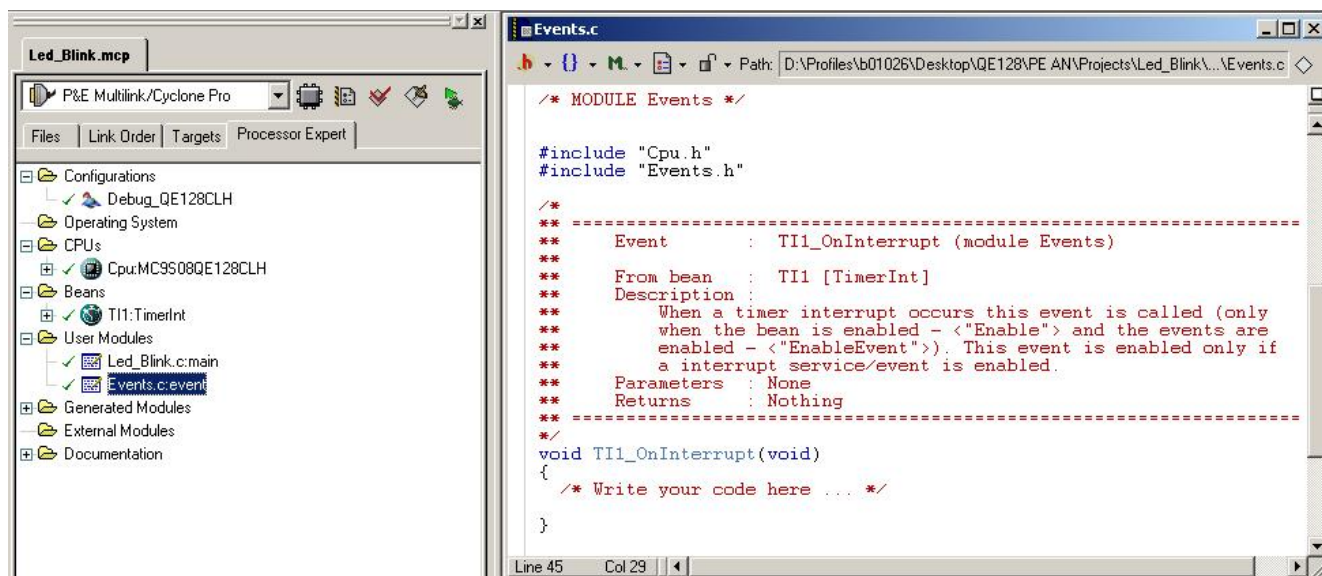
Led_Blink.mcp

P&E Multilink/Cyclone Pro

Files | Link Order | Targets | Processor Expert

Configurations
✓ Debug_QE128CLH
Operating System
CPUs
✓ Cpu:MC9S08QE128CLH
Beans
✓ TI1:TimerInt
User Modules
✓ Led_Blink.c:main
✓ Events.c:event
Generated Modules
External Modules
Documentation

Events.c

Path: D:\Profiles\b01026\Desktop\QE128\PE AN\Projects\Led_Blink\...\Events.c

/* MODULE Events */

#include "Cpu.h"
#include "Events.h"

/*
** ===================================================================
**     Event       :  TI1_OnInterrupt (module Events)
**
**     From bean   :  TI1 [TimerInt]
**     Description :
**         When a timer interrupt occurs this event is called (only
**         when the bean is enabled - <"Enable"> and the events are
**         enabled - <"EnableEvent">). This event is enabled only if
**         a interrupt service/event is enabled.
**     Parameters  : None
**     Returns     : Nothing
** ===================================================================
*/
void TI1_OnInterrupt(void)
{
  /* Write your code here ... */

}

Line 45    Col 29